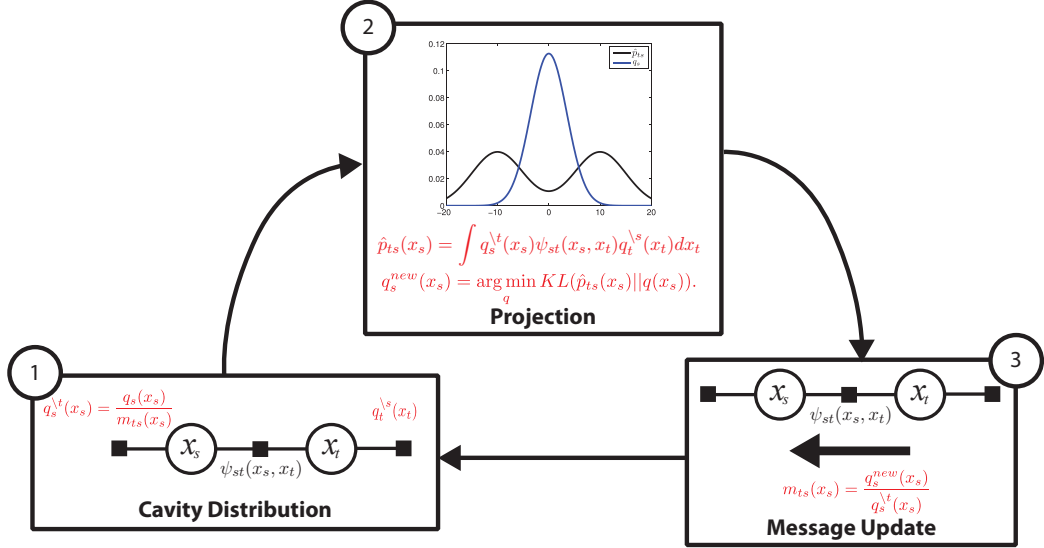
2

0.12
0.1
0.08
0.06
0.04
0.02
0
−20 −10 0 10 20

$\hat{p}_{ts}$
$q_s$

$\hat{p}_{ts}(x_s) = \int q_s^{\setminus t}(x_s)\psi_{st}(x_s,x_t)q_t^{\setminus s}(x_t)dx_t$

$q_s^{new}(x_s) = \arg\min_q KL(\hat{p}_{ts}(x_s)||q(x_s)).$

Projection

1

$q_s^{\setminus t}(x_s) = \frac{q_s(x_s)}{m_{ts}(x_s)}$

$q_t^{\setminus s}(x_t)$

$x_s$ $x_t$

$\psi_{st}(x_s,x_t)$

Cavity Distribution

3

$x_s$ $x_t$

$\psi_{st}(x_s,x_t)$

$m_{ts}(x_s) = \frac{q_s^{new}(x_s)}{q_s^{\setminus t}(x_s)}$

Message Update